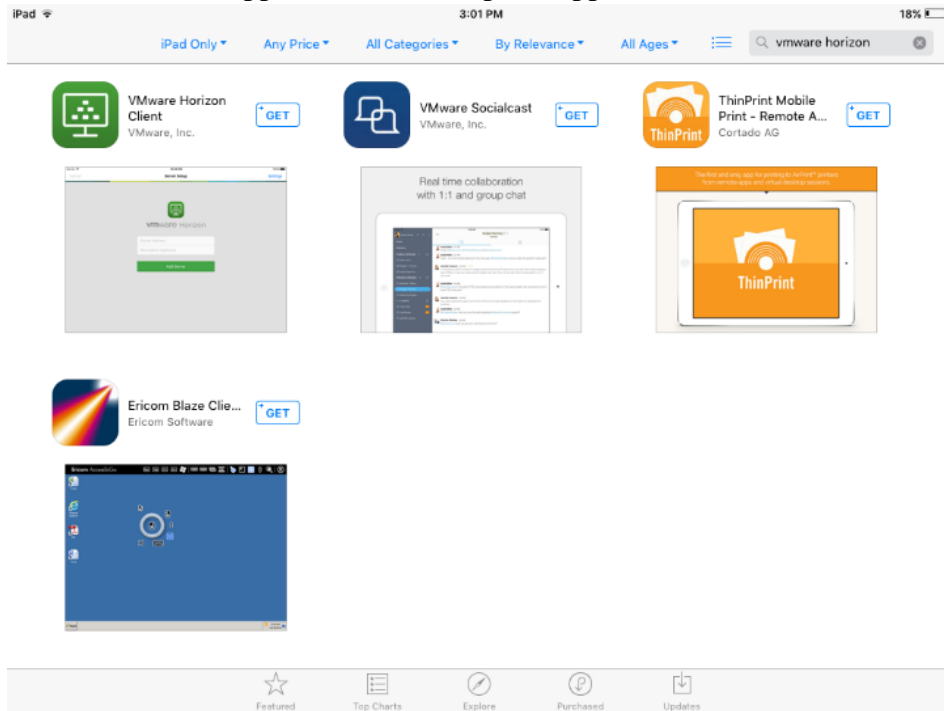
iPad
3:01 PM
18%

iPad Only ▾
Any Price ▾
All Categories ▾
By Relevance ▾
All Ages ▾
vmware horizon

VMware Horizon Client
VMware, Inc.
GET

VMware Socialcast
VMware, Inc.
GET

ThinPrint Mobile Print - Remote A...
Cortado AG
GET

vmware Horizon

Real time collaboration with 1:1 and group chat

ThinPrint

ThinPrint

Ericom Blaze Clie...
Ericom Software
GET

Ericom AccessNow

Featured
Top Charts
Explore
Purchased
Updates